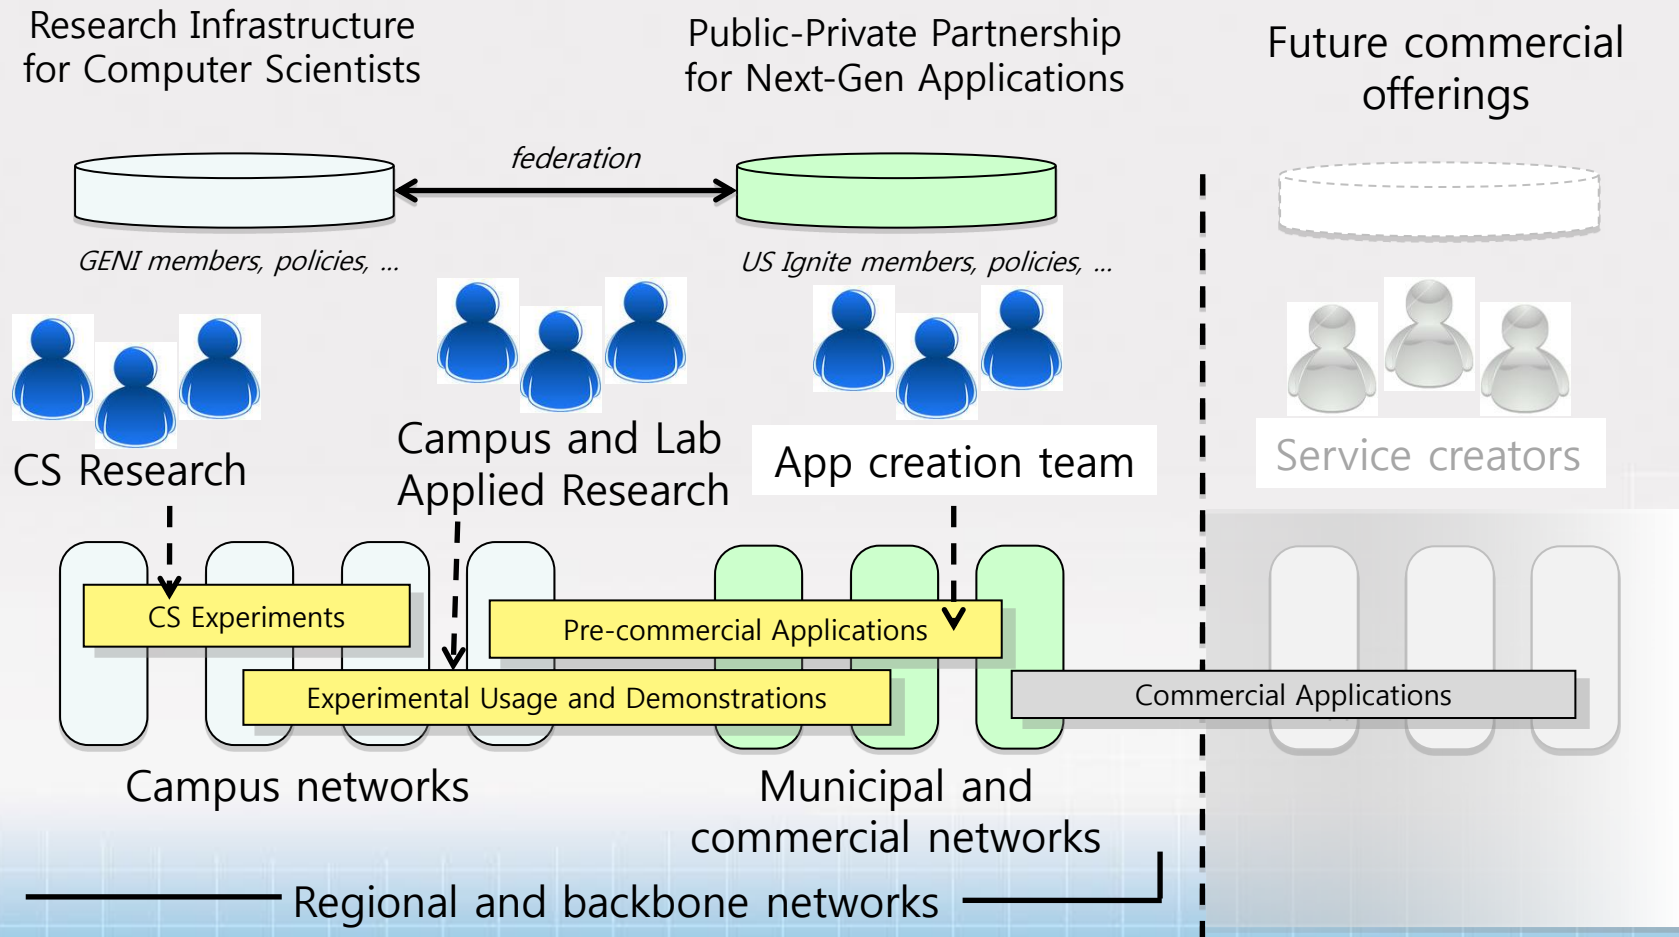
Research Infrastructure for Computer Scientists

Public-Private Partnership for Next-Gen Applications

Future commercial offerings

federation

GENI members, policies, ...

US Ignite members, policies, ...

CS Research

Campus and Lab Applied Research

App creation team

Service creators

CS Experiments

Pre-commercial Applications

Experimental Usage and Demonstrations

Commercial Applications

Campus networks

Municipal and commercial networks

Regional and backbone networks